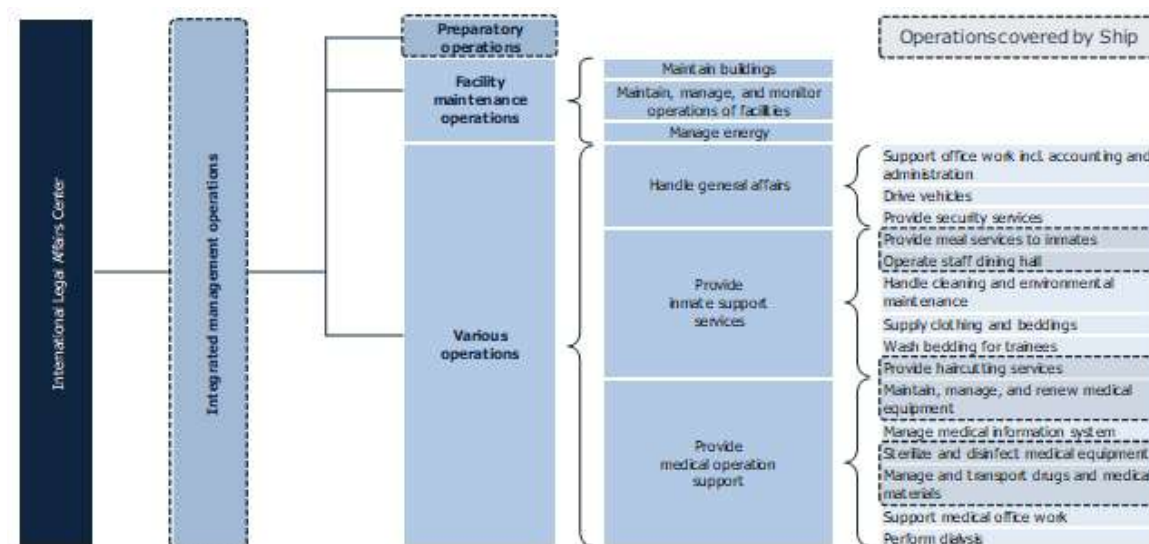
International Legal Affairs Center

Integrated management operations

Preparatory operations

Operations covered by Ship

Facility maintenance operations

Maintain buildings

Maintain, manage, and monitor operations of facilities

Manage energy

Various operations

Handle general affairs

Support office work incl. accounting and administration

Drive vehicles

Provide security services

Provide inmate support services

Provide meal services to inmates

Operate staff dining hall

Handle cleaning and environmental maintenance

Supply clothing and beddings

Wash bedding for trainees

Provide haircutting services

Provide medical operation support

Maintain, manage, and renew medical equipment

Manage medical information system

Sterilize and disinfect medical equipment

Manage and transport drugs and medical materials

Support medical office work

Perform dialysis